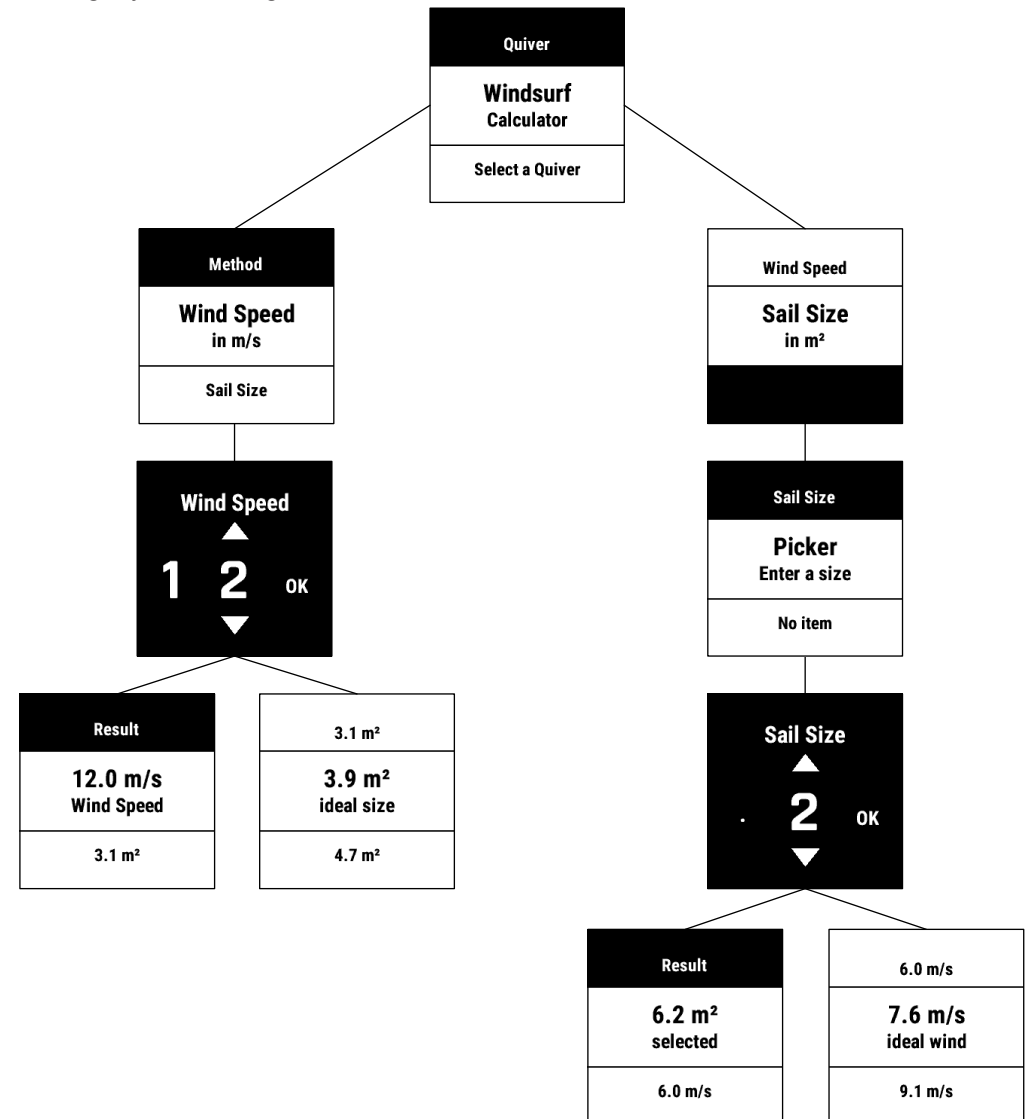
Quiver

Windsurf
Calculator

Select a Quiver

Method

Wind Speed
in m/s

Sail Size

Wind Speed
1 2 OK

Result

12.0 m/s
Wind Speed

3.1 m²

3.1 m²

3.9 m²
ideal size

4.7 m²

Wind Speed

Sail Size
in m²

Sail Size

Picker
Enter a size

No item

Sail Size
. 2 OK

Result

6.2 m²
selected

6.0 m/s

6.0 m/s

7.6 m/s
ideal wind

9.1 m/s